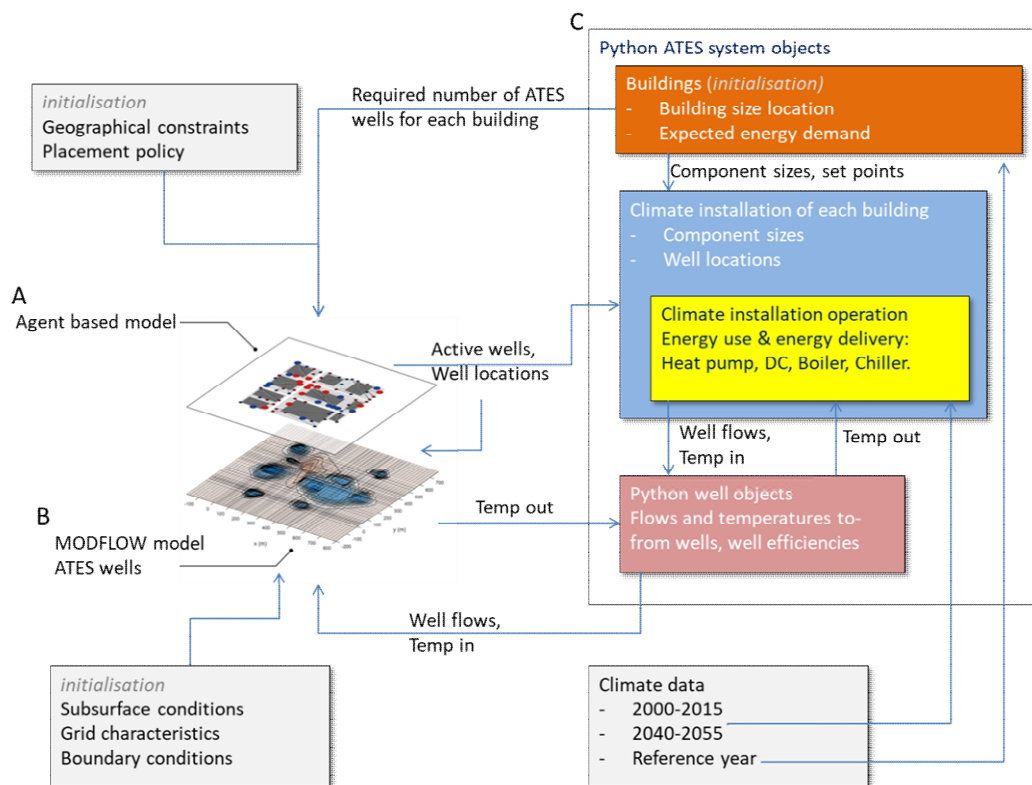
C

Python ATES system objects

Buildings (initialisation)
- Building size location
- Expected energy demand

initialisation
Geographical constraints
Placement policy

Required number of ATES wells for each building

Component sizes, set points

Climate installation of each building
- Component sizes
- Well locations

Climate installation operation
Energy use & energy delivery:
Heat pump, DC, Boiler, Chiller.

A
Agent based model

Active wells,
Well locations

Well flows,
Temp in

Temp out

B
MODFLOW model
ATES wells

Temp out

Python well objects
Flows and temperatures to-from wells, well efficiencies

Well flows,
Temp in

initialisation
Subsurface conditions
Grid characteristics
Boundary conditions

Climate data
- 2000-2015
- 2040-2055
- Reference year